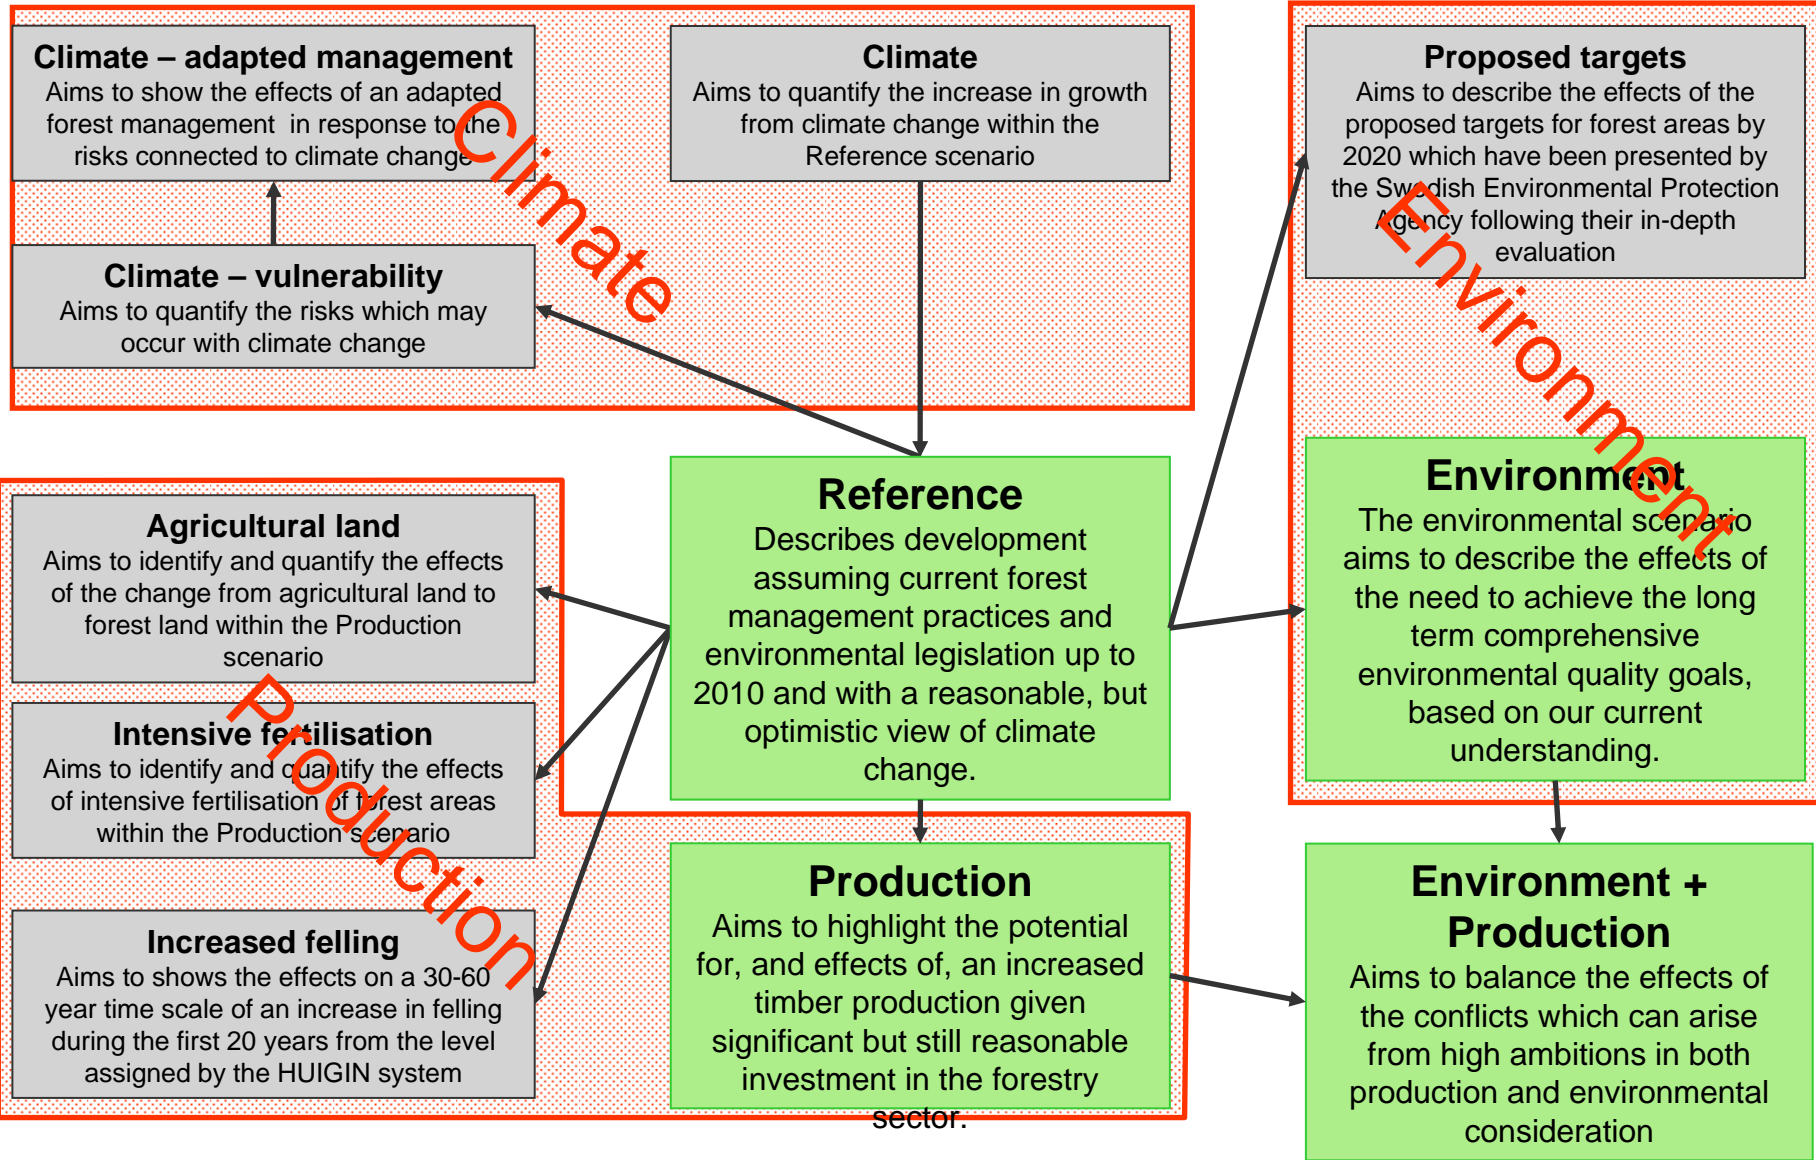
Climate – adapted management
Aims to show the effects of an adapted forest management in response to the risks connected to climate change

Climate
Aims to quantify the increase in growth from climate change within the Reference scenario

Climate

Climate – vulnerability
Aims to quantify the risks which may occur with climate change

Proposed targets
Aims to describe the effects of the proposed targets for forest areas by 2020 which have been presented by the Swedish Environmental Protection Agency following their in-depth evaluation

Environment

Environment
The environmental scenario aims to describe the effects of the need to achieve the long term comprehensive environmental quality goals, based on our current understanding.

Reference
Describes development assuming current forest management practices and environmental legislation up to 2010 and with a reasonable, but optimistic view of climate change.

Agricultural land
Aims to identify and quantify the effects of the change from agricultural land to forest land within the Production scenario

Intensive fertilisation
Aims to identify and quantify the effects of intensive fertilisation of forest areas within the Production scenario

Production

Increased felling
Aims to shows the effects on a 30-60 year time scale of an increase in felling during the first 20 years from the level assigned by the HUIGIN system

Production
Aims to highlight the potential for, and effects of, an increased timber production given significant but still reasonable investment in the forestry sector.

Environment + Production
Aims to balance the effects of the conflicts which can arise from high ambitions in both production and environmental consideration